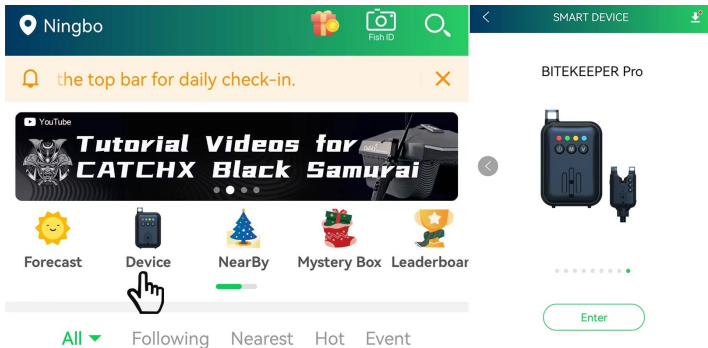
Ningbo

Fish ID

the top bar for daily check-in.

YouTube

Tutorial Videos for CATCHX Black Samurai

Forecast

Device

NearBy

Mystery Box

Leaderboar

All

Following

Nearest

Hot

Event

SMART DEVICE

BITEKEEPER Pro

M

V

Enter